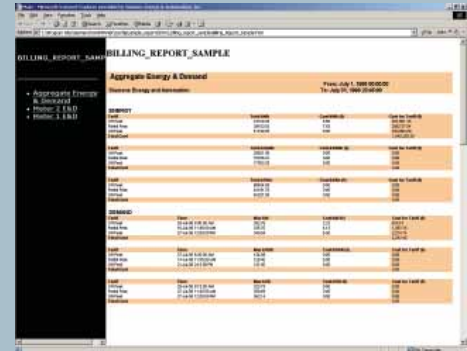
BILLING_REPORT_SAMPLE

BILLING_REPORT_SAMP

• Aggregate Energy & Demand
• Meter 2 E&D
• Meter 1 E&D

Aggregate Energy & Demand

Glasnow Energy and Automation

From: July 1, 1999 00:00:00
To: July 31, 1999 23:45:00

ENERGY

DEMAND